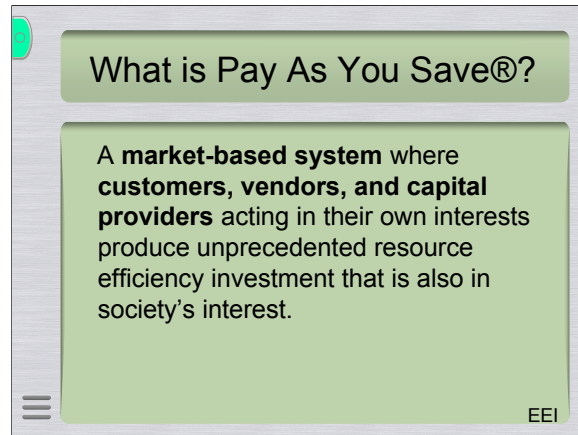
What is Pay As You Save®?

A **market-based system** where **customers, vendors, and capital providers** acting in their own interests produce unprecedented resource efficiency investment that is also in society’s interest.

EEI